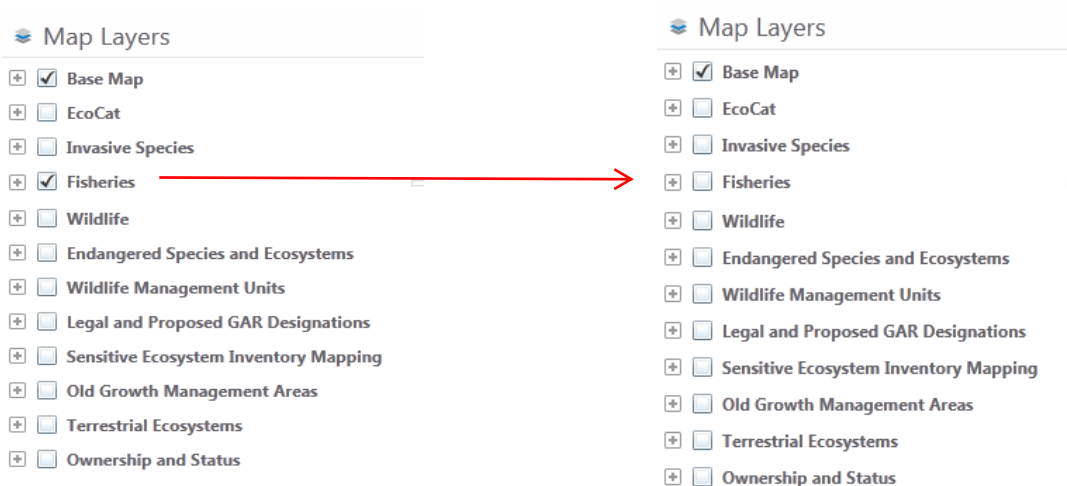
Map Layers

Base Map
EcoCat
Invasive Species
Fisheries
Wildlife
Endangered Species and Ecosystems
Wildlife Management Units
Legal and Proposed GAR Designations
Sensitive Ecosystem Inventory Mapping
Old Growth Management Areas
Terrestrial Ecosystems
Ownership and Status

Map Layers

Base Map
EcoCat
Invasive Species
Fisheries
Wildlife
Endangered Species and Ecosystems
Wildlife Management Units
Legal and Proposed GAR Designations
Sensitive Ecosystem Inventory Mapping
Old Growth Management Areas
Terrestrial Ecosystems
Ownership and Status